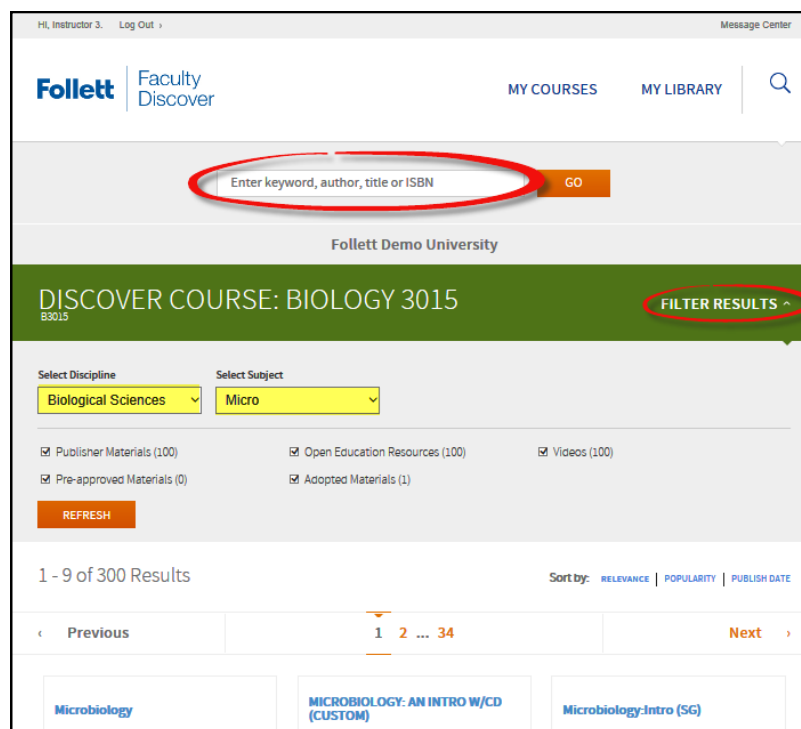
Hi, Instructor 3. Log Out ›

Message Center

Follett Faculty Discover

MY COURSES

MY LIBRARY

Enter keyword, author, title or ISBN

GO

Follett Demo University

DISCOVER COURSE: BIOLOGY 3015

B3015

FILTER RESULTS ^

Select Discipline

Biological Sciences

Select Subject

Micro

☑ Publisher Materials (100)

☑ Open Education Resources (100)

☑ Videos (100)

☑ Pre-approved Materials (0)

☑ Adopted Materials (1)

REFRESH

1 - 9 of 300 Results

Sort by: RELEVANCE | POPULARITY | PUBLISH DATE

‹ Previous

1 2 ... 34

Next ›

Microbiology

MICROBIOLOGY: AN INTRO W/CD (CUSTOM)

Microbiology:Intro (SG)